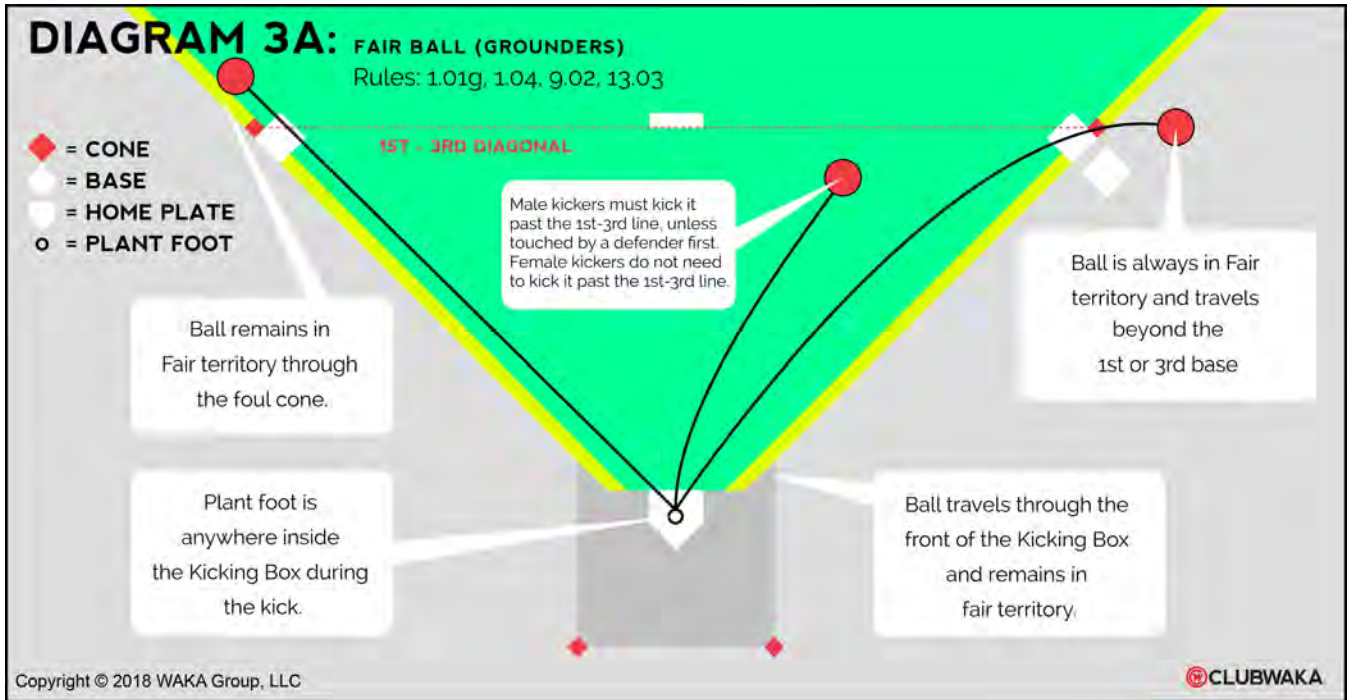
DIAGRAM 3A: FAIR BALL (GROUNDERS)
Rules: 1.01g, 1.04, 9.02, 13.03

1ST - 3RD DIAGONAL

= CONE
= BASE
= HOME PLATE
o = PLANT FOOT

Male kickers must kick it past the 1st-3rd line, unless touched by a defender first. Female kickers do not need to kick it past the 1st-3rd line.

Ball is always in Fair territory and travels beyond the 1st or 3rd base

Ball remains in Fair territory through the foul cone.

Plant foot is anywhere inside the Kicking Box during the kick.

Ball travels through the front of the Kicking Box and remains in fair territory.

Copyright © 2018 WAKA Group, LLC

CLUBWAKA